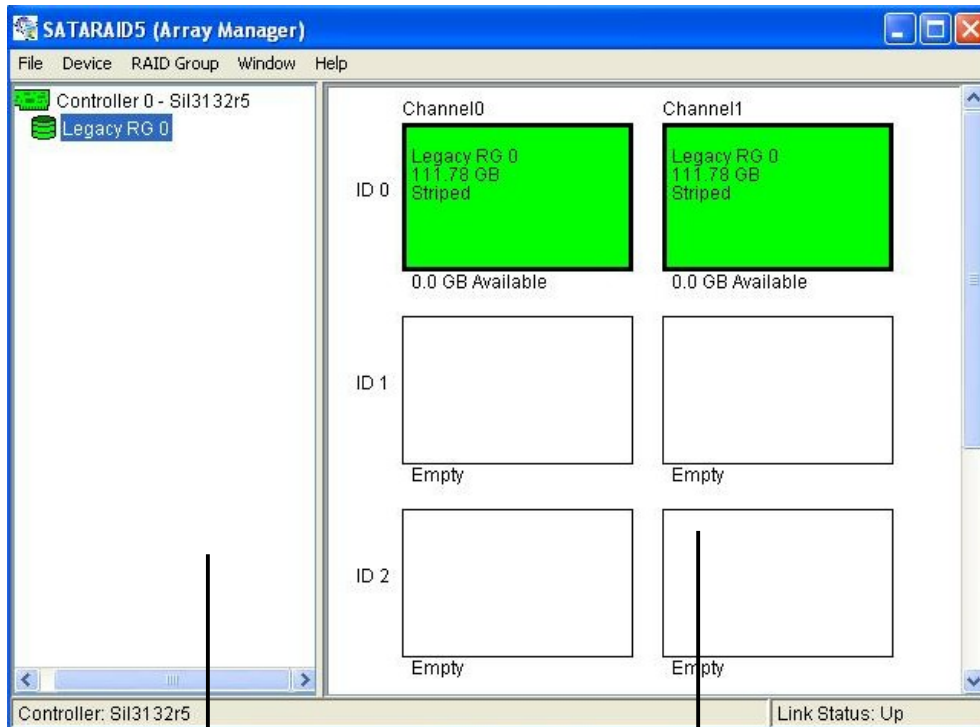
SATARAID5 (Array Manager)

File Device RAID Group Window Help

Controller 0 - Sil3132r5

Legacy RG 0

Channel0

Channel1

ID 0

Legacy RG 0
111.78 GB
Striped

0.0 GB Available

Legacy RG 0
111.78 GB
Striped

0.0 GB Available

ID 1

Empty

Empty

ID 2

Empty

Empty

Controller: Sil3132r5

Link Status: Up